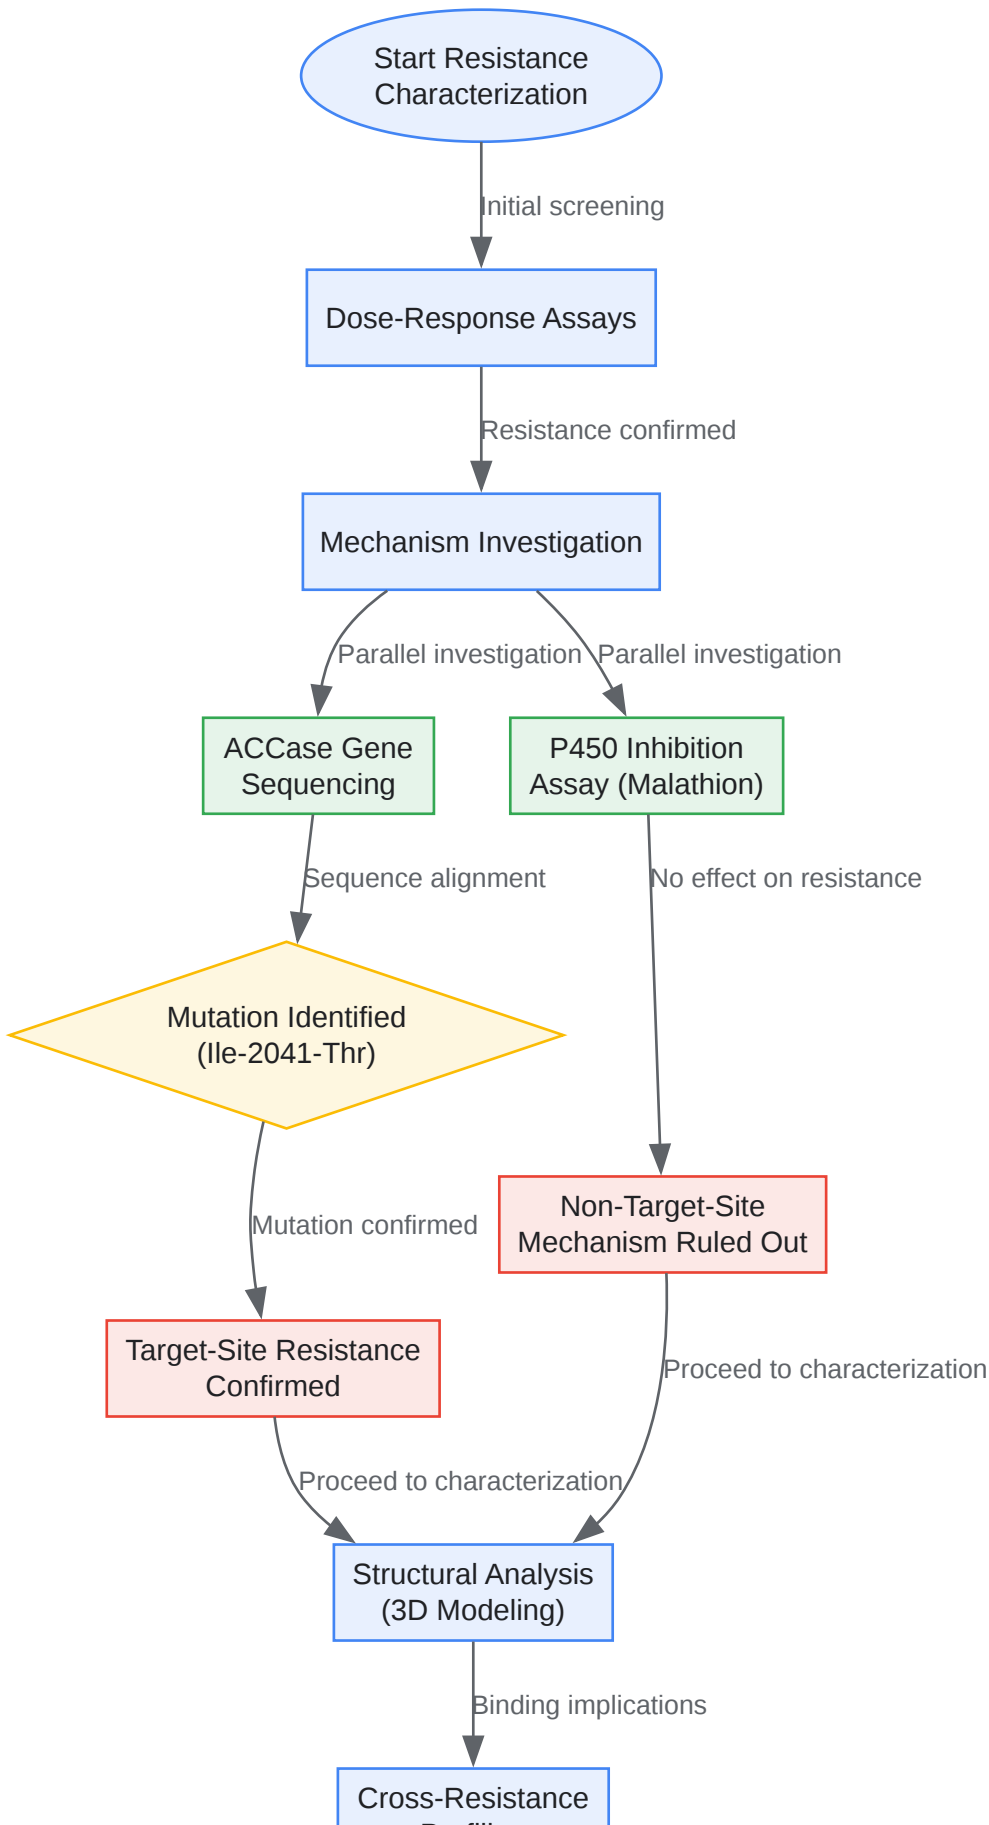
Start Resistance Characterization

Initial screening

Dose-Response Assays

Resistance confirmed

Mechanism Investigation

Parallel investigation

Parallel investigation

ACCase Gene Sequencing

P450 Inhibition Assay (Malathion)

Sequence alignment

No effect on resistance

Mutation Identified (Ile-2041-Thr)

Mutation confirmed

Non-Target-Site Mechanism Ruled Out

Target-Site Resistance Confirmed

Proceed to characterization

Proceed to characterization

Structural Analysis (3D Modeling)

Binding implications

Cross-Resistance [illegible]